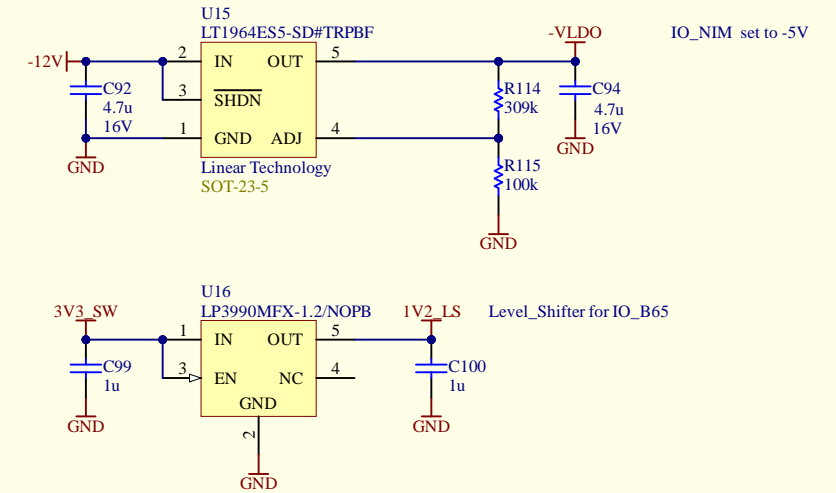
U15
LT1964ES5-SD#TRPBF

-VLDO

IO_NIM set to -5V

-12V

2 IN OUT 5

C92
4.7u
16V

3 $\overline{\text{SHDN}}$

1 GND ADJ 4

R114
309k

C94
4.7u
16V

GND

GND

Linear Technology
SOT-23-5

R115
100k

GND

U16
LP3990MFX-1.2/NOPB

3V3_SW

1V2_LS

Level_Shifter for IO_B65

1 IN OUT 5

C99
1u

3 EN NC 4

C100
1u

GND

GND

GND

2

GND